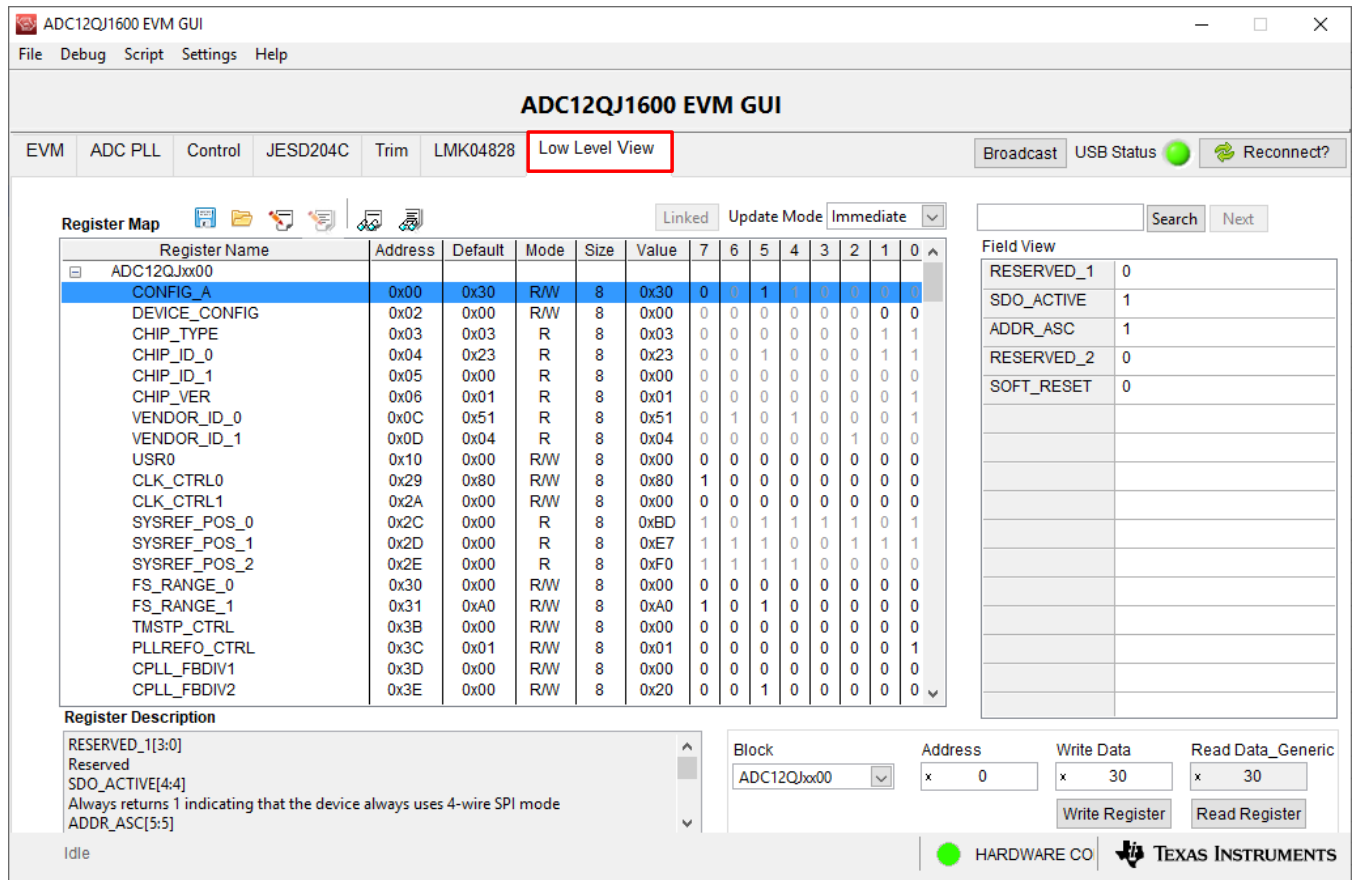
ADC12QJ1600 EVM GUI

File Debug Script Settings Help

ADC12QJ1600 EVM GUI

EVM | ADC PLL | Control | JESD204C | Trim | LMK04828 | Low Level View

Broadcast USB Status Reconnect?

Register Map

Linked Update Mode Immediate

Search Next

| Register Name | Address | Default | Mode | Size | Value | 7 | 6 | 5 | 4 | 3 | 2 | 1 | 0 |
|---|---|---|---|---|---|---|---|---|---|---|---|---|---|
| ADC12QJxx00 | | | | | | | | | | | | | |
| CONFIG_A | 0x00 | 0x30 | R/W | 8 | 0x30 | 0 | 0 | 1 | 1 | 0 | 0 | 0 | 0 |
| DEVICE_CONFIG | 0x02 | 0x00 | R/W | 8 | 0x00 | 0 | 0 | 0 | 0 | 0 | 0 | 0 | 0 |
| CHIP_TYPE | 0x03 | 0x03 | R | 8 | 0x03 | 0 | 0 | 0 | 0 | 0 | 0 | 1 | 1 |
| CHIP_ID_0 | 0x04 | 0x23 | R | 8 | 0x23 | 0 | 0 | 1 | 0 | 0 | 0 | 1 | 1 |
| CHIP_ID_1 | 0x05 | 0x00 | R | 8 | 0x00 | 0 | 0 | 0 | 0 | 0 | 0 | 0 | 0 |
| CHIP_VER | 0x06 | 0x01 | R | 8 | 0x01 | 0 | 0 | 0 | 0 | 0 | 0 | 0 | 1 |
| VENDOR_ID_0 | 0x0C | 0x51 | R | 8 | 0x51 | 0 | 1 | 0 | 1 | 0 | 0 | 0 | 1 |
| VENDOR_ID_1 | 0x0D | 0x04 | R | 8 | 0x04 | 0 | 0 | 0 | 0 | 0 | 1 | 0 | 0 |
| USR0 | 0x10 | 0x00 | R/W | 8 | 0x00 | 0 | 0 | 0 | 0 | 0 | 0 | 0 | 0 |
| CLK_CTRL0 | 0x29 | 0x80 | R/W | 8 | 0x80 | 1 | 0 | 0 | 0 | 0 | 0 | 0 | 0 |
| CLK_CTRL1 | 0x2A | 0x00 | R/W | 8 | 0x00 | 0 | 0 | 0 | 0 | 0 | 0 | 0 | 0 |
| SYSREF_POS_0 | 0x2C | 0x00 | R | 8 | 0xBD | 1 | 0 | 1 | 1 | 1 | 1 | 0 | 1 |
| SYSREF_POS_1 | 0x2D | 0x00 | R | 8 | 0xE7 | 1 | 1 | 1 | 0 | 0 | 1 | 1 | 1 |
| SYSREF_POS_2 | 0x2E | 0x00 | R | 8 | 0xF0 | 1 | 1 | 1 | 1 | 0 | 0 | 0 | 0 |
| FS_RANGE_0 | 0x30 | 0x00 | R/W | 8 | 0x00 | 0 | 0 | 0 | 0 | 0 | 0 | 0 | 0 |
| FS_RANGE_1 | 0x31 | 0xA0 | R/W | 8 | 0xA0 | 1 | 0 | 1 | 0 | 0 | 0 | 0 | 0 |
| TMSTP_CTRL | 0x3B | 0x00 | R/W | 8 | 0x00 | 0 | 0 | 0 | 0 | 0 | 0 | 0 | 0 |
| PLLREFO_CTRL | 0x3C | 0x01 | R/W | 8 | 0x01 | 0 | 0 | 0 | 0 | 0 | 0 | 0 | 1 |
| CPLL_FBDIV1 | 0x3D | 0x00 | R/W | 8 | 0x00 | 0 | 0 | 0 | 0 | 0 | 0 | 0 | 0 |
| CPLL_FBDIV2 | 0x3E | 0x00 | R/W | 8 | 0x20 | 0 | 0 | 1 | 0 | 0 | 0 | 0 | 0 |

Field View

| | |
|---|---|
| RESERVED_1 | 0 |
| SDO_ACTIVE | 1 |
| ADDR_ASC | 1 |
| RESERVED_2 | 0 |
| SOFT_RESET | 0 |

Register Description

RESERVED_1[3:0]
Reserved
SDO_ACTIVE[4:4]
Always returns 1 indicating that the device always uses 4-wire SPI mode
ADDR_ASC[5:5]

Block ADC12QJxx00 Address x 0 Write Data x 30 Read Data_Generic x 30

Write Register Read Register

Idle

HARDWARE CO TEXAS INSTRUMENTS